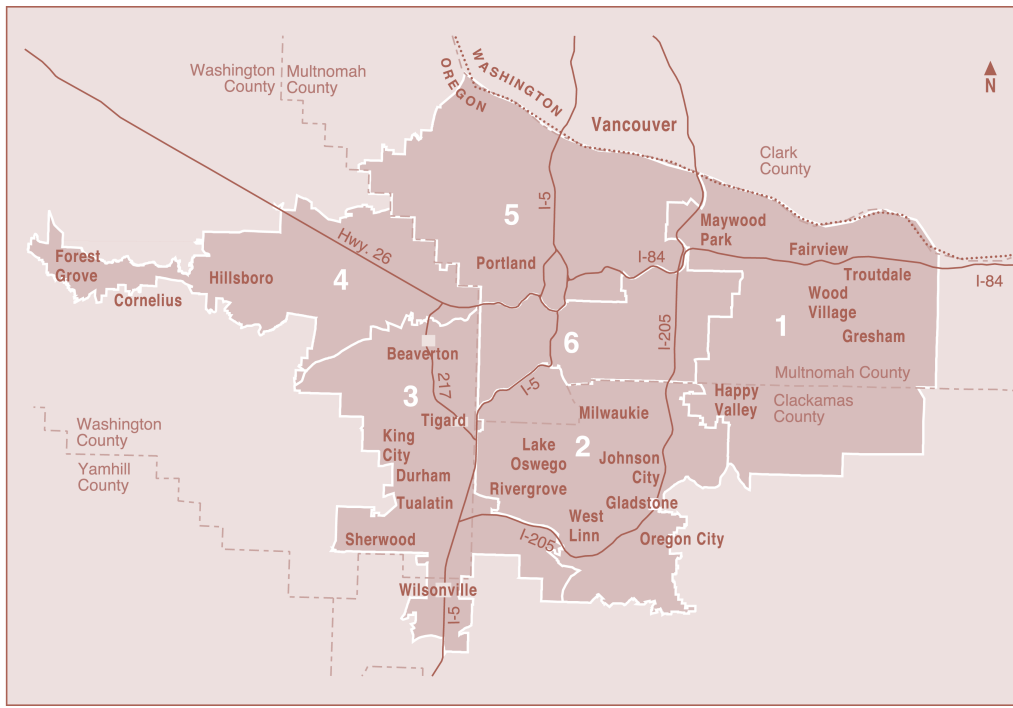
N

Washington County

Multnomah County

OREGON

WASHINGTON

Vancouver

Clark County

5

I-5

Maywood Park

Fairview

I-84

Troutdale

I-84

Forest Grove

Hwy. 26

Portland

Wood Village

Hillsboro

4

Cornelius

1

Gresham

6

I-205

Beaverton

Multnomah County

217

I-5

3

Happy Valley

Clackamas County

Washington County

Tigard

Milwaukie

King City

Lake Oswego

2

Johnson City

Yamhill County

Durham

Rivergrove

Gladstone

Tualatin

West Linn

Sherwood

I-205

Oregon City

Wilsonville

I-5